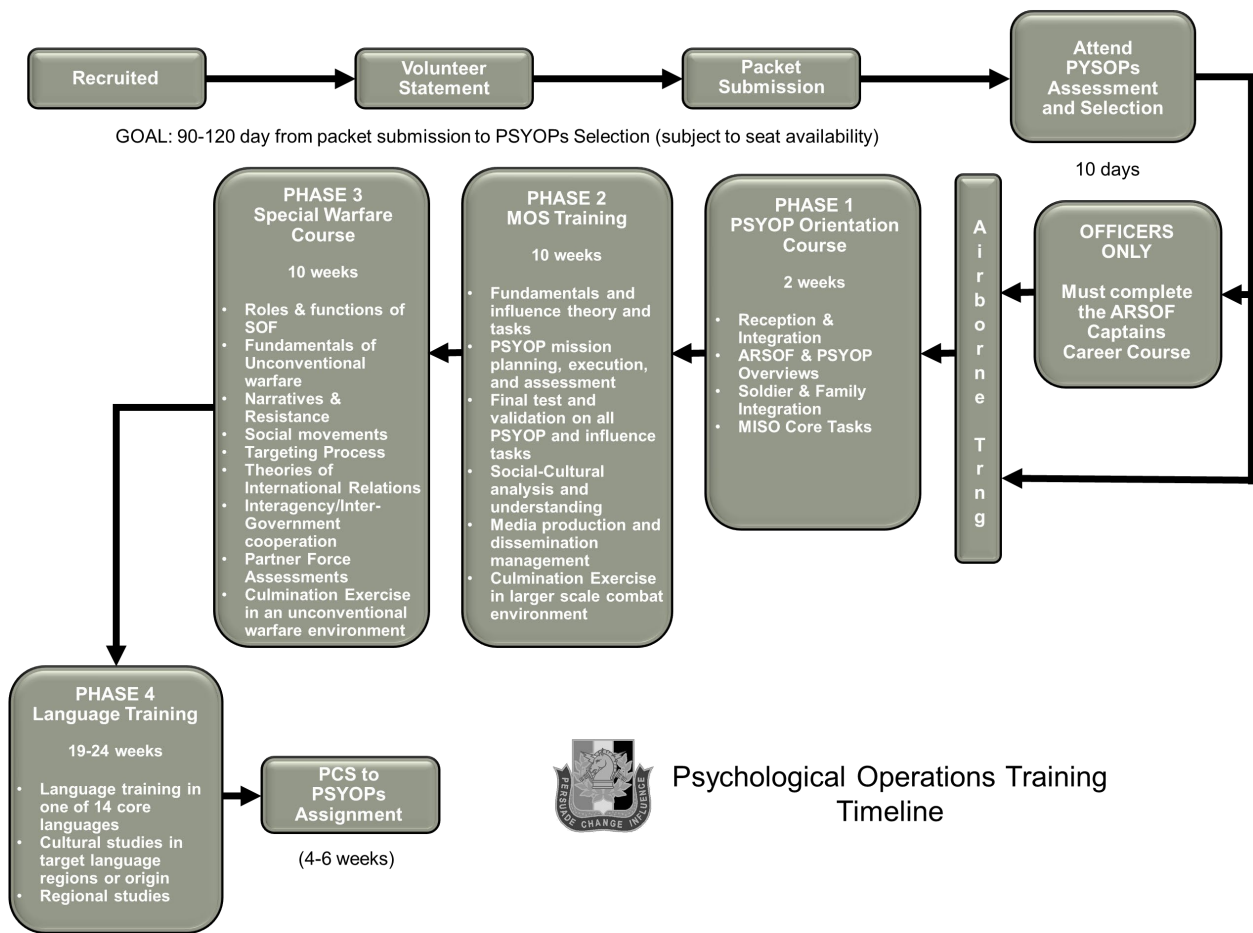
Recruited

Volunteer Statement

Packet Submission

Attend PYSOPs Assessment and Selection

GOAL: 90-120 day from packet submission to PSYOPs Selection (subject to seat availability)

10 days

OFFICERS ONLY

Must complete the ARSOF Captains Career Course

Airborne Trng

PHASE 1
PSYOP Orientation Course

2 weeks

- Reception & Integration
- ARSOF & PSYOP Overviews
- Soldier & Family Integration
- MISO Core Tasks

PHASE 2
MOS Training

10 weeks

- Fundamentals and influence theory and tasks
- PSYOP mission planning, execution, and assessment
- Final test and validation on all PSYOP and influence tasks
- Social-Cultural analysis and understanding
- Media production and dissemination management
- Culmination Exercise in larger scale combat environment

PHASE 3
Special Warfare Course

10 weeks

- Roles & functions of SOF
- Fundamentals of Unconventional warfare
- Narratives & Resistance
- Social movements
- Targeting Process
- Theories of International Relations
- Interagency/Inter-Government cooperation
- Partner Force Assessments
- Culmination Exercise in an unconventional warfare environment

PHASE 4
Language Training

19-24 weeks

- Language training in one of 14 core languages
- Cultural studies in target language regions or origin
- Regional studies

PCS to PSYOPs Assignment

(4-6 weeks)

PERSUADE CHANGE INFLUENCE

Psychological Operations Training Timeline